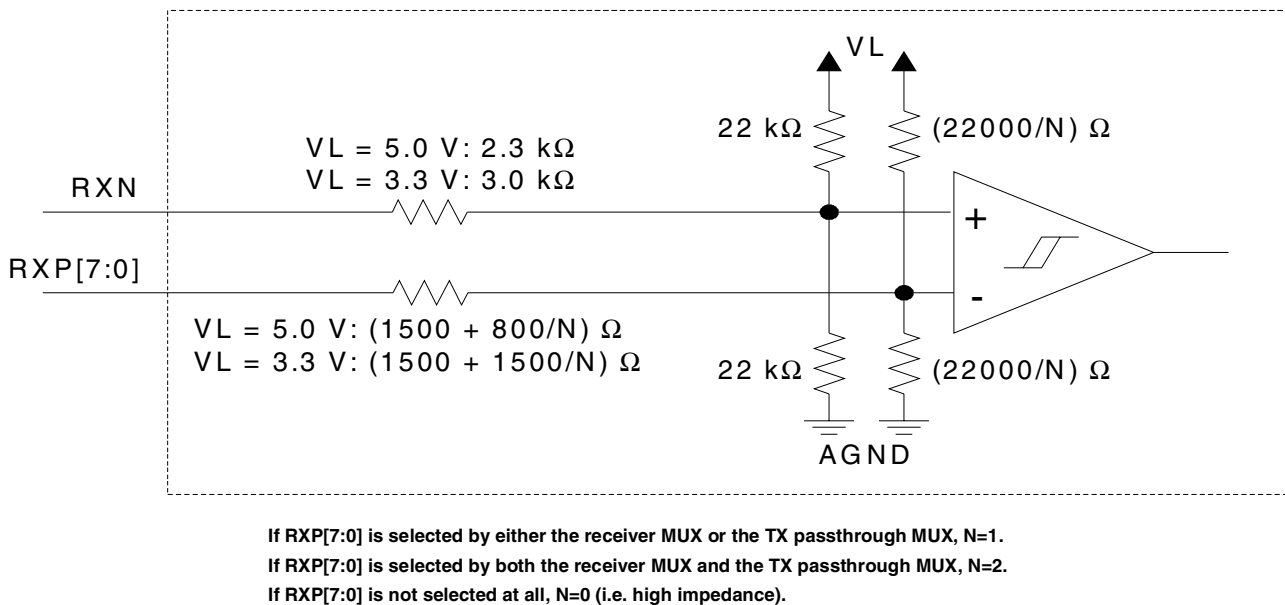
VL

22 kΩ

(22000/N) Ω

VL = 5.0 V: 2.3 kΩ
VL = 3.3 V: 3.0 kΩ

RXN

+

RXP[7:0]

-

VL = 5.0 V: (1500 + 800/N) Ω
VL = 3.3 V: (1500 + 1500/N) Ω

22 kΩ

(22000/N) Ω

AGND

If RXP[7:0] is selected by either the receiver MUX or the TX passthrough MUX, N=1.
If RXP[7:0] is selected by both the receiver MUX and the TX passthrough MUX, N=2.
If RXP[7:0] is not selected at all, N=0 (i.e. high impedance).